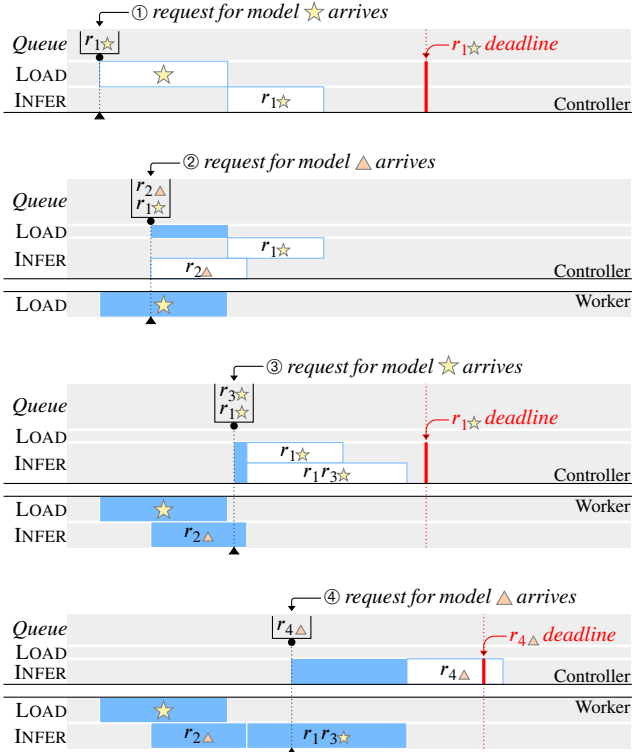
① request for model ☆ arrives

Queue $r_1$☆

LOAD ☆

INFER $r_1$☆

$r_1$☆ deadline

Controller

② request for model △ arrives

Queue $r_2$△ $r_1$☆

LOAD

INFER $r_1$☆ $r_2$△

Controller

LOAD ☆

Worker

③ request for model ☆ arrives

Queue $r_3$☆ $r_1$☆

$r_1$☆ deadline

LOAD

INFER $r_1$☆ $r_1 r_3$☆

Controller

LOAD ☆

INFER $r_2$△

Worker

④ request for model △ arrives

Queue $r_4$△

$r_4$△ deadline

LOAD

INFER $r_4$△

Controller

LOAD ☆

INFER $r_2$△ $r_1 r_3$☆

Worker